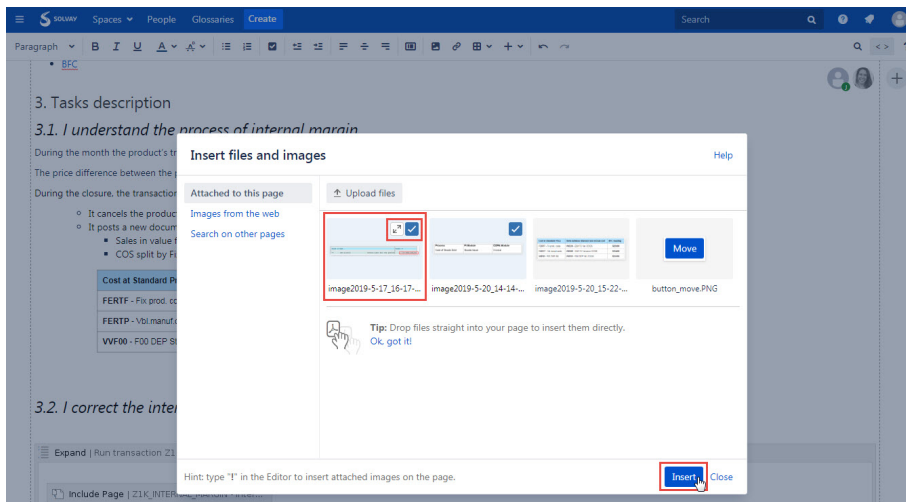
SOLVAY Spaces People Glossaries Create Search

Paragraph B I U A

• BFC

3. Tasks description

3.1. I understand the process of internal margin

During the month the product's tr

The price difference between the

During the closure, the transaction

◦ It cancels the produc
◦ It posts a new docum
▪ Sales in value f
▪ COS split by Fi

| Cost at Standard Pr |
|---|
| FERTF - Fix prod. co |
| FERTP - Vbl.manuf.c |
| VVF00 - F00 DEP St |

3.2. I correct the inter

Expand | Run transaction Z1

Include Page | Z1K_INTERNAL_MARGIN

Insert files and images

Help

Attached to this page

Images from the web

Search on other pages

Upload files

image2019-5-17_16-17-...

image2019-5-20_14-14-...

image2019-5-20_15-22-...

Move

button_move.PNG

Tip: Drop files straight into your page to insert them directly.

Ok, got it!

Hint: type "!" in the Editor to insert attached images on the page.

Insert

Close